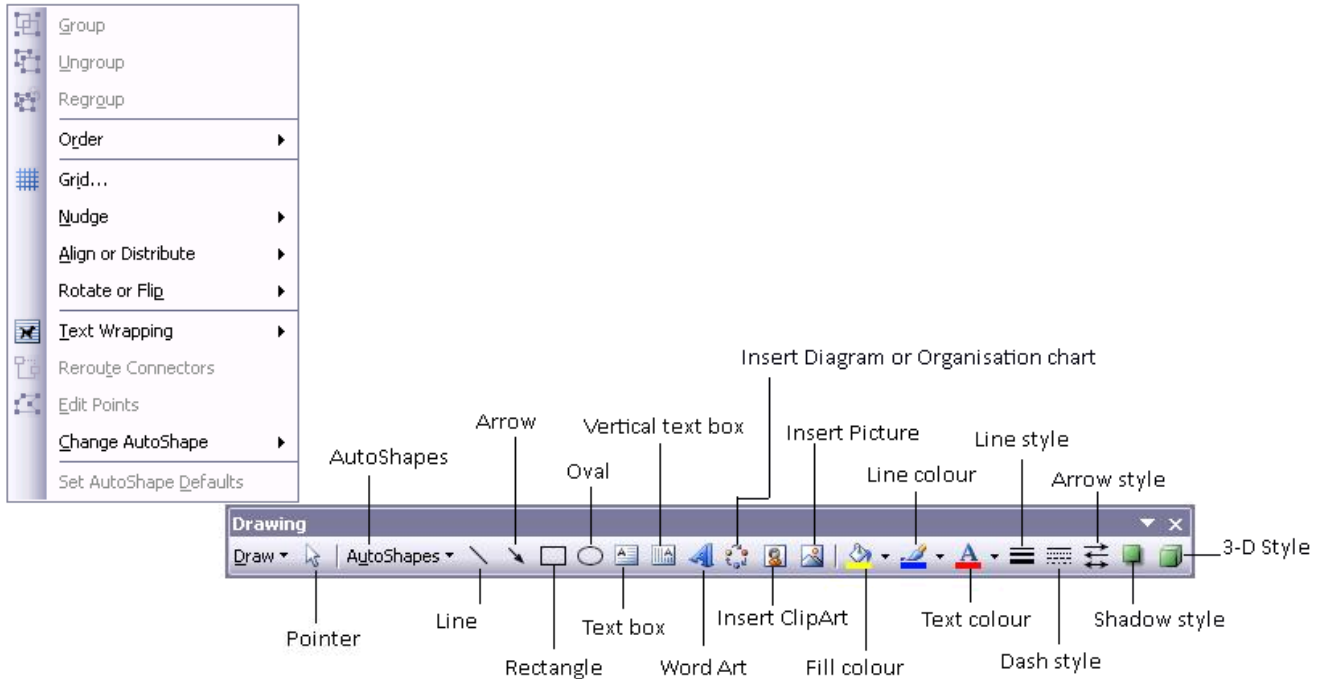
Group
Ungroup
Regroup
Order
Grid...
Nudge
Align or Distribute
Rotate or Flip
Text Wrapping
Reroute Connectors
Edit Points
Change AutoShape
Set AutoShape Defaults

Insert Diagram or Organisation chart
Arrow
Vertical text box
Insert Picture
Line style
AutoShapes
Oval
Line colour
Arrow style

Drawing
Draw
AutoShapes
3-D Style

Pointer
Line
Rectangle
Text box
Word Art
Insert ClipArt
Fill colour
Text colour
Dash style
Shadow style